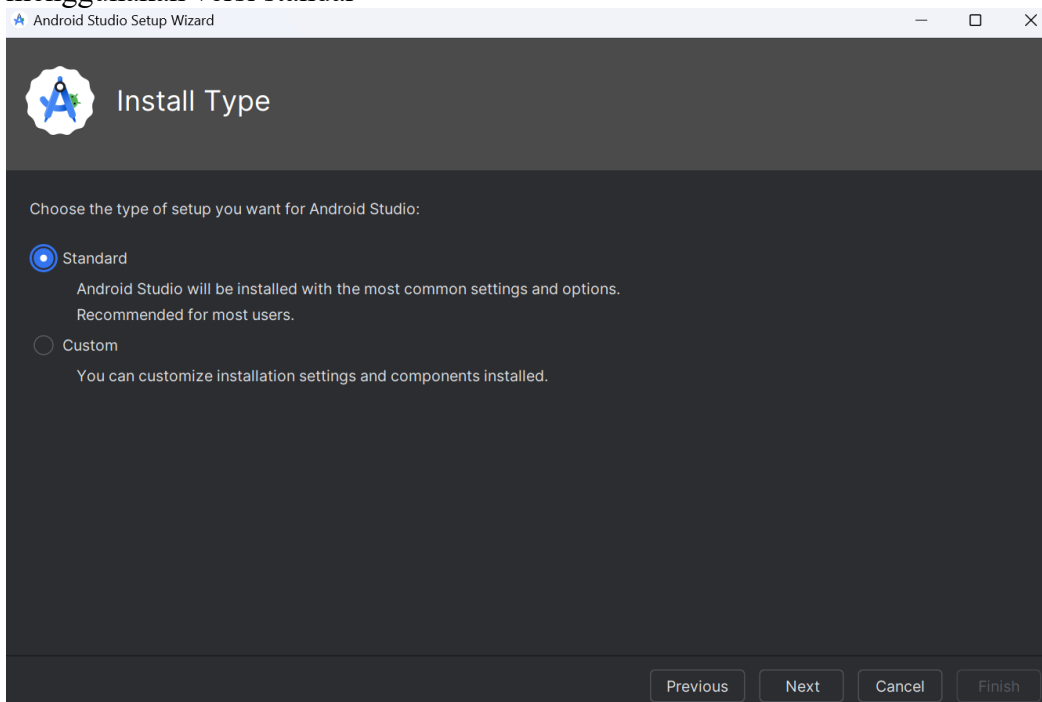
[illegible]

Android Studio Setup Wizard

Install Type

Choose the type of setup you want for Android Studio:

Standard

Android Studio will be installed with the most common settings and options.
Recommended for most users.

Custom

You can customize installation settings and components installed.

Previous Next Cancel Finish